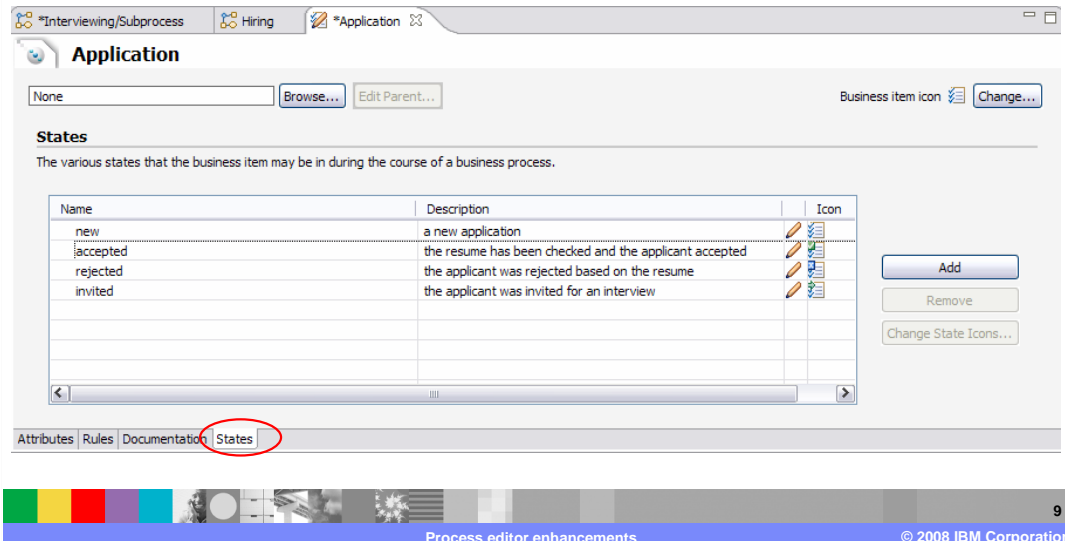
*Interviewing/Subprocess | Hiring | *Application

Application

None | Browse... | Edit Parent...

Business item icon | Change...

States

The various states that the business item may be in during the course of a business process.

| Name | Description | | Icon |
|---|---|---|---|
| new | a new application | | |
| accepted | the resume has been checked and the applicant accepted | | |
| rejected | the applicant was rejected based on the resume | | |
| invited | the applicant was invited for an interview | | |

Add

Remove

Change State Icons...

Attributes | Rules | Documentation | States

9

Process editor enhancements

© 2008 IBM Corporation